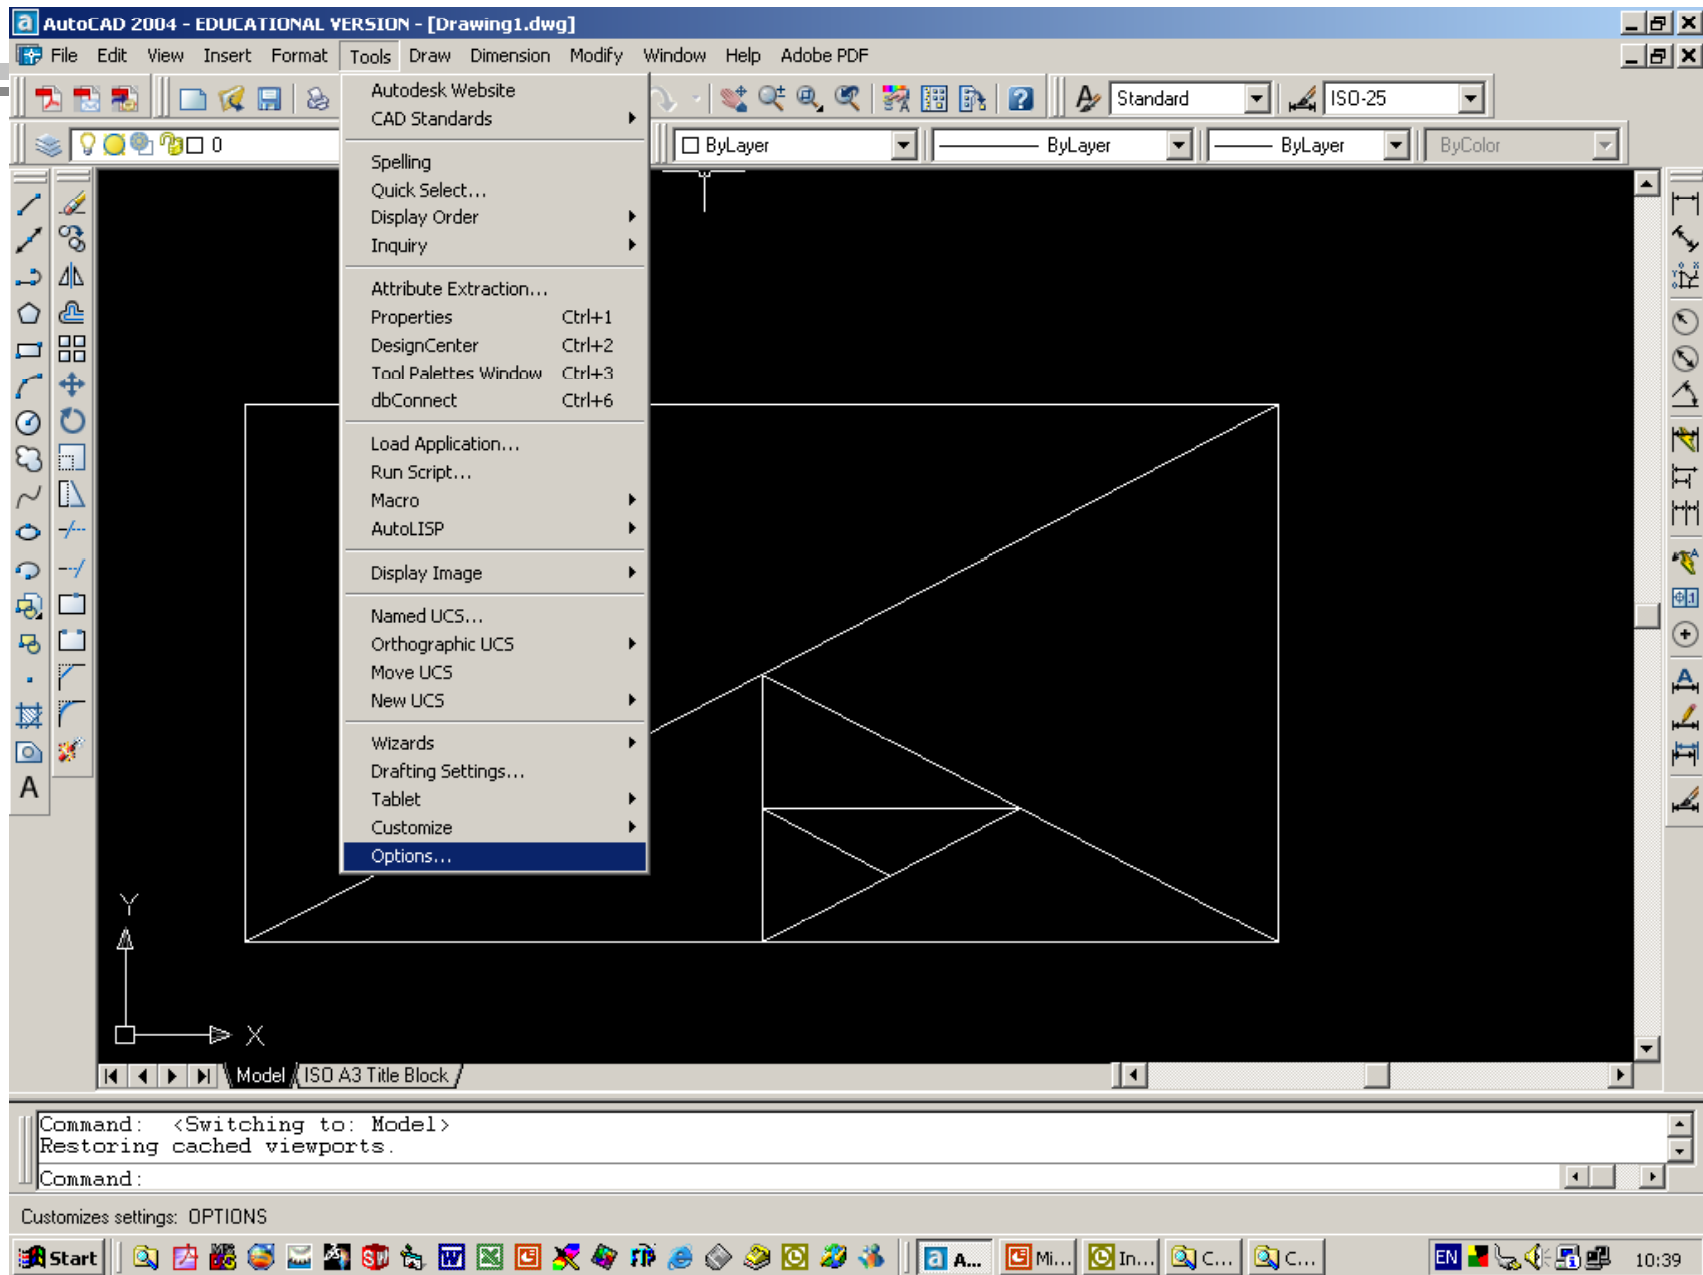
AutoCAD 2004 - EDUCATIONAL VERSION - [Drawing1.dwg]

File Edit View Insert Format Tools Draw Dimension Modify Window Help Adobe PDF

Standard ISO-25

0 ByLayer ByLayer ByLayer ByColor

Autodesk Website
CAD Standards
Spelling
Quick Select...
Display Order
Inquiry
Attribute Extraction...
Properties Ctrl+1
DesignCenter Ctrl+2
Tool Palettes Window Ctrl+3
dbConnect Ctrl+6
Load Application...
Run Script...
Macro
AutoLISP
Display Image
Named UCS...
Orthographic UCS
Move UCS
New UCS
Wizards
Drafting Settings...
Tablet
Customize
Options...

Y
X

Model ISO A3 Title Block

Command: <Switching to: Model>
Restoring cached viewports.
Command:

Customizes settings: OPTIONS

Start A... Mi... In... C... C... EN 10:39